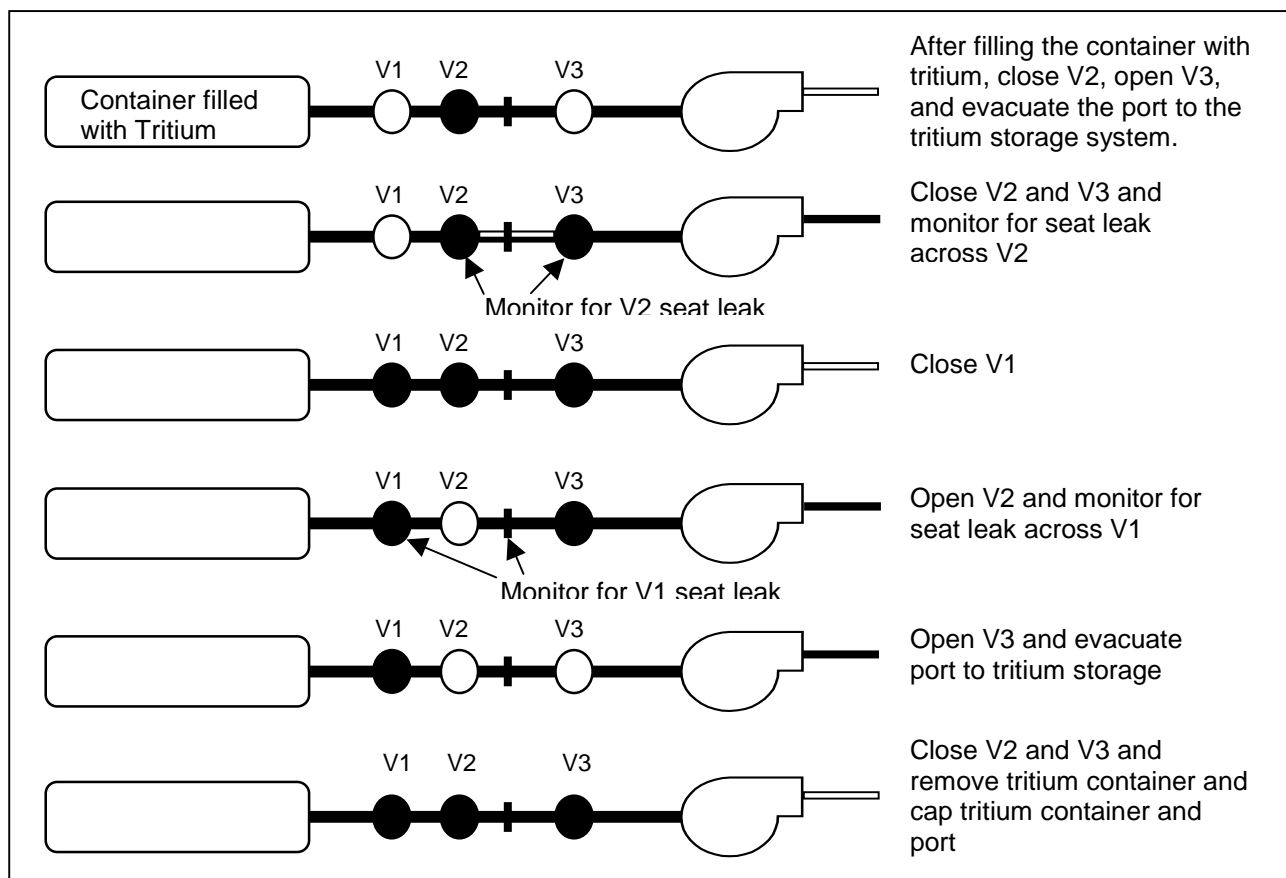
Container filled with Tritium

V1 V2 V3

After filling the container with tritium, close V2, open V3, and evacuate the port to the tritium storage system.

V1 V2 V3

Monitor for V2 seat leak

Close V2 and V3 and monitor for seat leak across V2

V1 V2 V3

Close V1

V1 V2 V3

Monitor for V1 seat leak

Open V2 and monitor for seat leak across V1

V1 V2 V3

Open V3 and evacuate port to tritium storage

V1 V2 V3

Close V2 and V3 and remove tritium container and cap tritium container and port